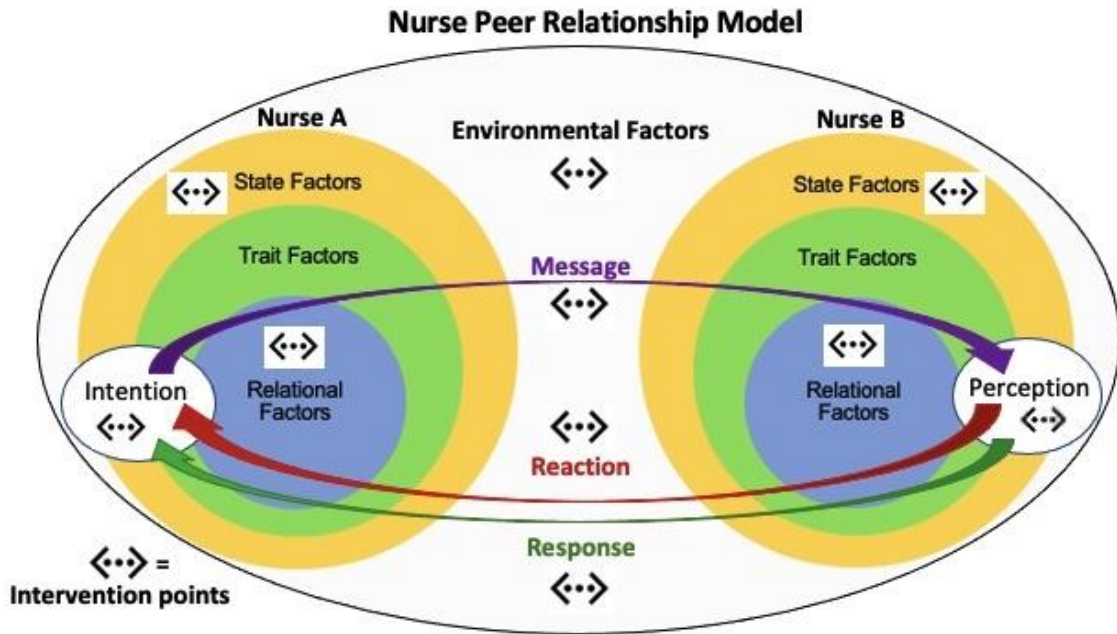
Nurse Peer Relationship Model

Nurse A

Environmental Factors

<··>

Nurse B

<··> State Factors

State Factors <··>

Trait Factors

Message

Trait Factors

<··>

<··>

<··>

Intention

<··>

Relational Factors

Relational Factors

Perception

<··>

<··>

Reaction

<··> =
Intervention points

Response

<··>